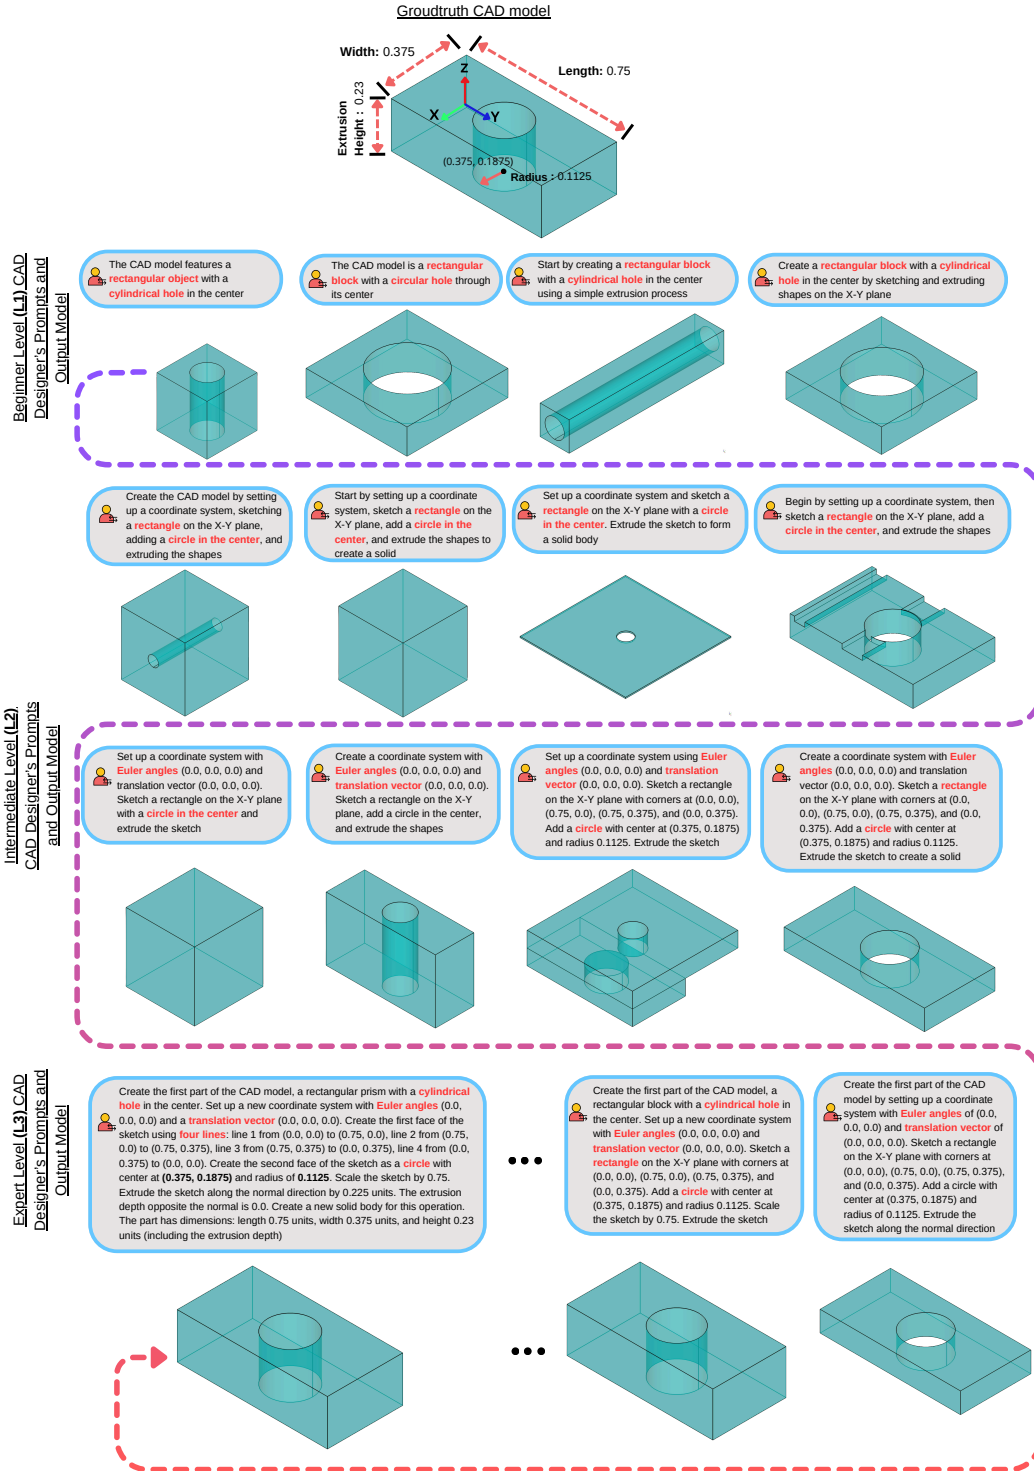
Groudtruth CAD model

Width: 0.375

Length: 0.75

Extrusion Height : 0.23

Z

X

Y

(0.375, 0.1875)

Radius : 0.1125

Beginner Level (L1) CAD Designer's Prompts and Output Model

The CAD model features a rectangular object with a cylindrical hole in the center

The CAD model is a rectangular block with a circular hole through its center

Start by creating a rectangular block with a cylindrical hole in the center using a simple extrusion process

Create a rectangular block with a cylindrical hole in the center by sketching and extruding shapes on the X-Y plane

Intermediate Level (L2) CAD Designer's Prompts and Output Model

Create the CAD model by setting up a coordinate system, sketching a rectangle on the X-Y plane, adding a circle in the center, and extruding the shapes

Start by setting up a coordinate system, sketch a rectangle on the X-Y plane, add a circle in the center, and extrude the shapes to create a solid

Set up a coordinate system and sketch a rectangle on the X-Y plane with a circle in the center. Extrude the sketch to form a solid body

Begin by setting up a coordinate system, then sketch a rectangle on the X-Y plane, add a circle in the center, and extrude the shapes

Set up a coordinate system with Euler angles (0.0, 0.0, 0.0) and translation vector (0.0, 0.0, 0.0). Sketch a rectangle on the X-Y plane with a circle in the center and extrude the sketch

Create a coordinate system with Euler angles (0.0, 0.0, 0.0) and translation vector (0.0, 0.0, 0.0). Sketch a rectangle on the X-Y plane, and add a circle in the center, and extrude the shapes

Set up a coordinate system using Euler angles (0.0, 0.0, 0.0) and translation vector (0.0, 0.0, 0.0). Sketch a rectangle on the X-Y plane with corners at (0.0, 0.0), (0.75, 0.0), (0.75, 0.375), and (0.0, 0.375). Add a circle with center at (0.375, 0.1875) and radius 0.1125. Extrude the sketch

Create a coordinate system with Euler angles (0.0, 0.0, 0.0) and translation vector (0.0, 0.0, 0.0). Sketch a rectangle on the X-Y plane with corners at (0.0, 0.0), (0.75, 0.0), (0.75, 0.375), and (0.0, 0.375). Add a circle with center at (0.375, 0.1875) and radius 0.1125. Extrude the sketch to create a solid

Expert Level (L3) CAD Designer's Prompts and Output Model

Create the first part of the CAD model, a rectangular prism with a cylindrical hole in the center. Set up a new coordinate system with Euler angles (0.0, 0.0, 0.0) and a translation vector (0.0, 0.0, 0.0). Create the first face of the sketch using four lines: line 1 from (0.0, 0.0) to (0.75, 0.0), line 2 from (0.75, 0.0) to (0.75, 0.375), line 3 from (0.75, 0.375) to (0.0, 0.375), and line 4 from (0.0, 0.375) to (0.0, 0.0). Create the second face of the sketch as a circle with center at (0.375, 0.1875) and radius of 0.1125. Scale the sketch by 0.75. Extrude the sketch along the normal direction by 0.225 units. The extrusion depth opposite the normal is 0.0. Create a new solid body for this operation. The part has dimensions: length 0.75 units, width 0.375 units, and height 0.23 units (including the extrusion depth)

...

Create the first part of the CAD model, a rectangular block with a cylindrical hole in the center. Set up a new coordinate system with Euler angles (0.0, 0.0, 0.0) and translation vector (0.0, 0.0, 0.0). Sketch a rectangle on the X-Y plane with corners at (0.0, 0.0), (0.75, 0.0), (0.75, 0.375), and (0.0, 0.375). Add a circle with center at (0.375, 0.1875) and radius 0.1125. Scale the sketch by 0.75. Extrude the sketch

Create the first part of the CAD model by setting up a coordinate system with Euler angles of (0.0, 0.0, 0.0) and translation vector of (0.0, 0.0, 0.0). Sketch a rectangle on the X-Y plane with corners at (0.0, 0.0), (0.75, 0.0), (0.75, 0.375), and (0.0, 0.375). Add a circle with center at (0.375, 0.1875) and radius of 0.1125. Extrude the sketch along the normal direction

...